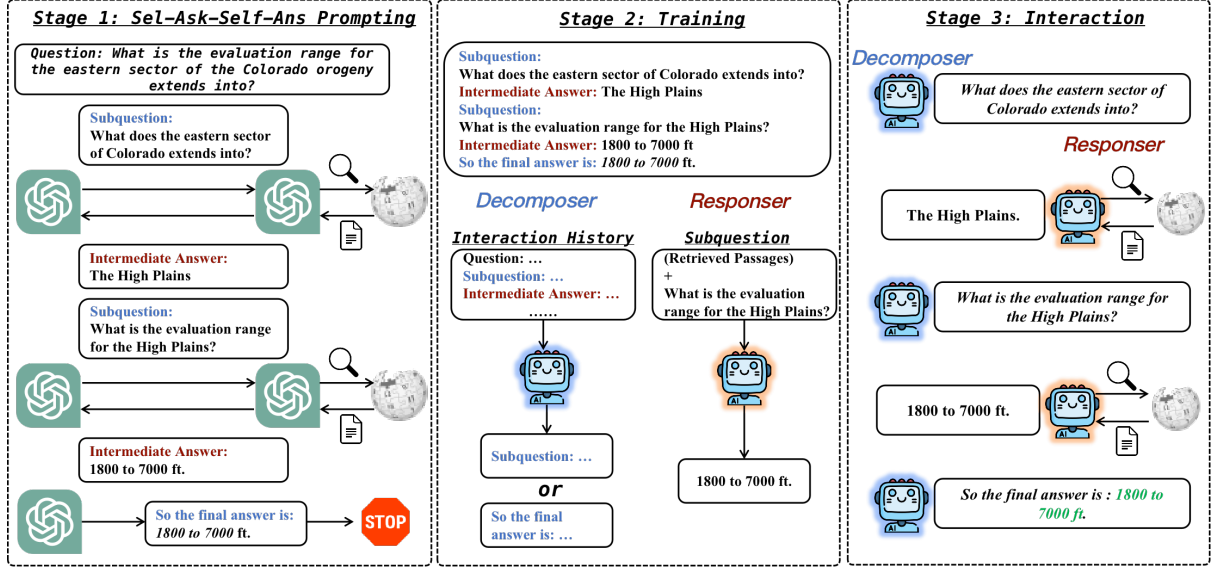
Stage 1: Sel-Ask-Self-Ans Prompting

Question: What is the evaluation range for the eastern sector of the Colorado orogeny extends into?

Subquestion:
What does the eastern sector of Colorado extends into?

Intermediate Answer:
The High Plains

Subquestion:
What is the evaluation range for the High Plains?

Intermediate Answer:
1800 to 7000 ft.

So the final answer is:
1800 to 7000 ft.

STOP

Stage 2: Training

Subquestion:
What does the eastern sector of Colorado extends into?
Intermediate Answer: The High Plains
Subquestion:
What is the evaluation range for the High Plains?
Intermediate Answer: 1800 to 7000 ft
So the final answer is: 1800 to 7000 ft.

Decomposer

Interaction History

Question: …
Subquestion: …
Intermediate Answer: …
……

Subquestion: …

or

So the final answer is: …

Responser

Subquestion

(Retrieved Passages)
+
What is the evaluation range for the High Plains?

1800 to 7000 ft.

Stage 3: Interaction

Decomposer

What does the eastern sector of Colorado extends into?

Responser

The High Plains.

What is the evaluation range for the High Plains?

1800 to 7000 ft.

So the final answer is : 1800 to 7000 ft.